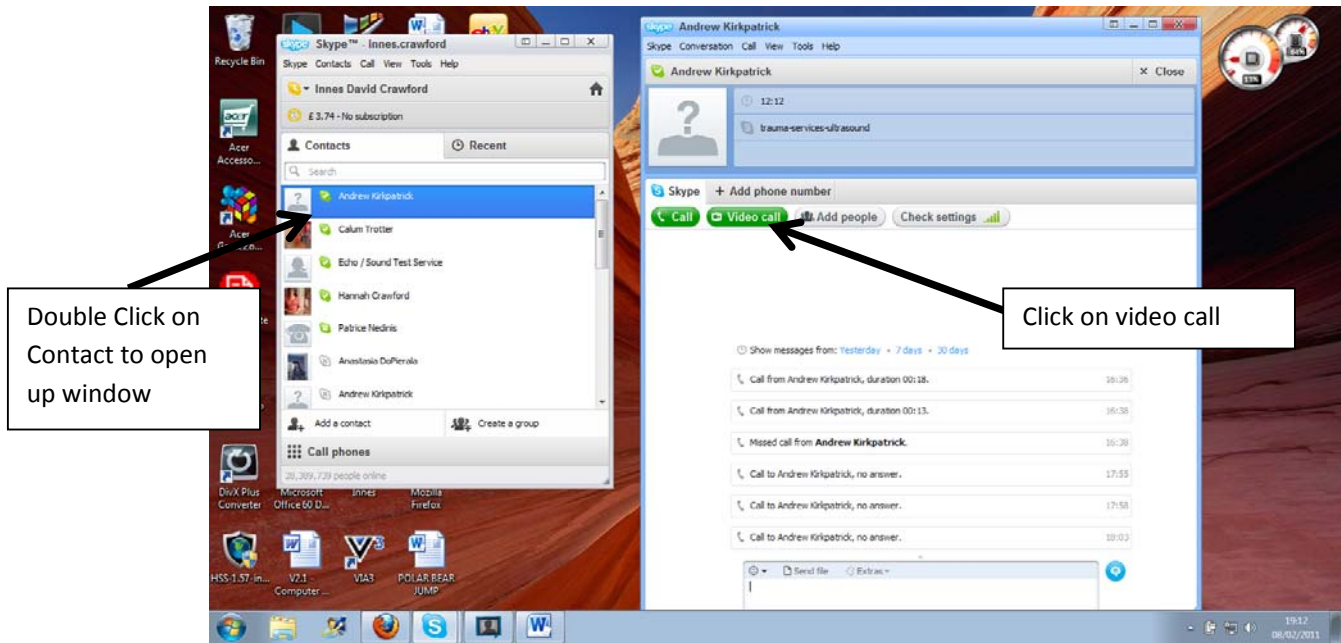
Recycle Bin

Skype™ - Innes.crawford

Skype Contacts Call View Tools Help

Innes David Crawford

£ 3.74 - No subscription

Contacts

Recent

Search

Andrew Kirkpatrick

Calum Trotter

Echo / Sound Test Service

Hannah Crawford

Patrice Nedinis

Anastasia DoPierala

Andrew Kirkpatrick

Add a contact

Create a group

Call phones

26,309,739 people online

Acer Accesso...

Acer

DivX Plus Converter

Microsoft Office 60 D...

Innes

Mozilla Firefox

HSS-1.57-in...

V2.1 - Computer...

VIA3

POLAR BEAR JUMP

Andrew Kirkpatrick

Skype Conversation Call View Tools Help

Andrew Kirkpatrick

× Close

12:12

trauma-services-ultrasound

Skype

+ Add phone number

Call

Video call

Add people

Check settings

Show messages from: Yesterday • 7 days • 30 days

Call from Andrew Kirkpatrick, duration 00:18. 16:36

Call from Andrew Kirkpatrick, duration 00:13. 16:38

Missed call from **Andrew Kirkpatrick**. 16:38

Call to Andrew Kirkpatrick, no answer. 17:55

Call to Andrew Kirkpatrick, no answer. 17:58

Call to Andrew Kirkpatrick, no answer. 18:03

Send file

Extras

Double Click on Contact to open up window

Click on video call

19:12
08/02/2011